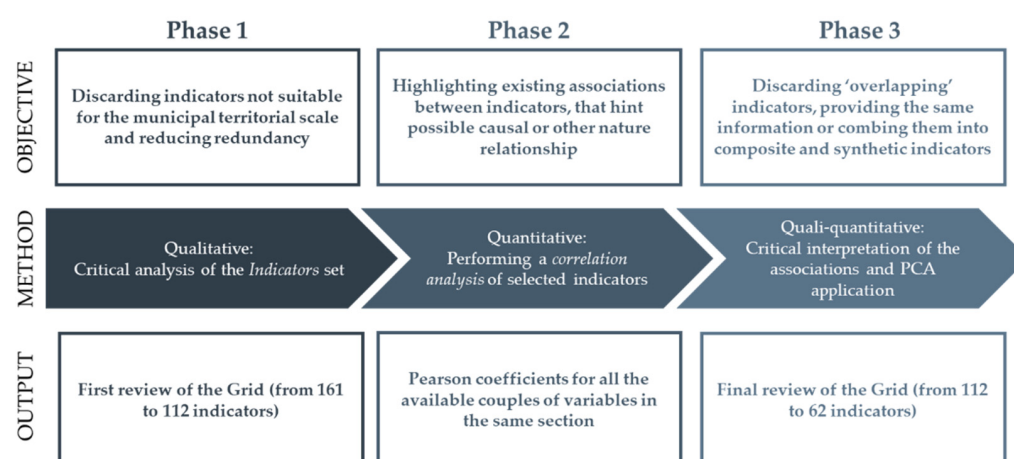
Phase 1

Phase 2

Phase 3

OBJECTIVE

Discarding indicators not suitable for the municipal territorial scale and reducing redundancy

Highlighting existing associations between indicators, that hint possible causal or other nature relationship

Discarding 'overlapping' indicators, providing the same information or combing them into composite and synthetic indicators

METHOD

Qualitative: Critical analysis of the *Indicators* set

Quantitative: Performing a *correlation analysis* of selected indicators

Quali-quantitative: Critical interpretation of the associations and PCA application

OUTPUT

First review of the Grid (from 161 to 112 indicators)

Pearson coefficients for all the available couples of variables in the same section

Final review of the Grid (from 112 to 62 indicators)